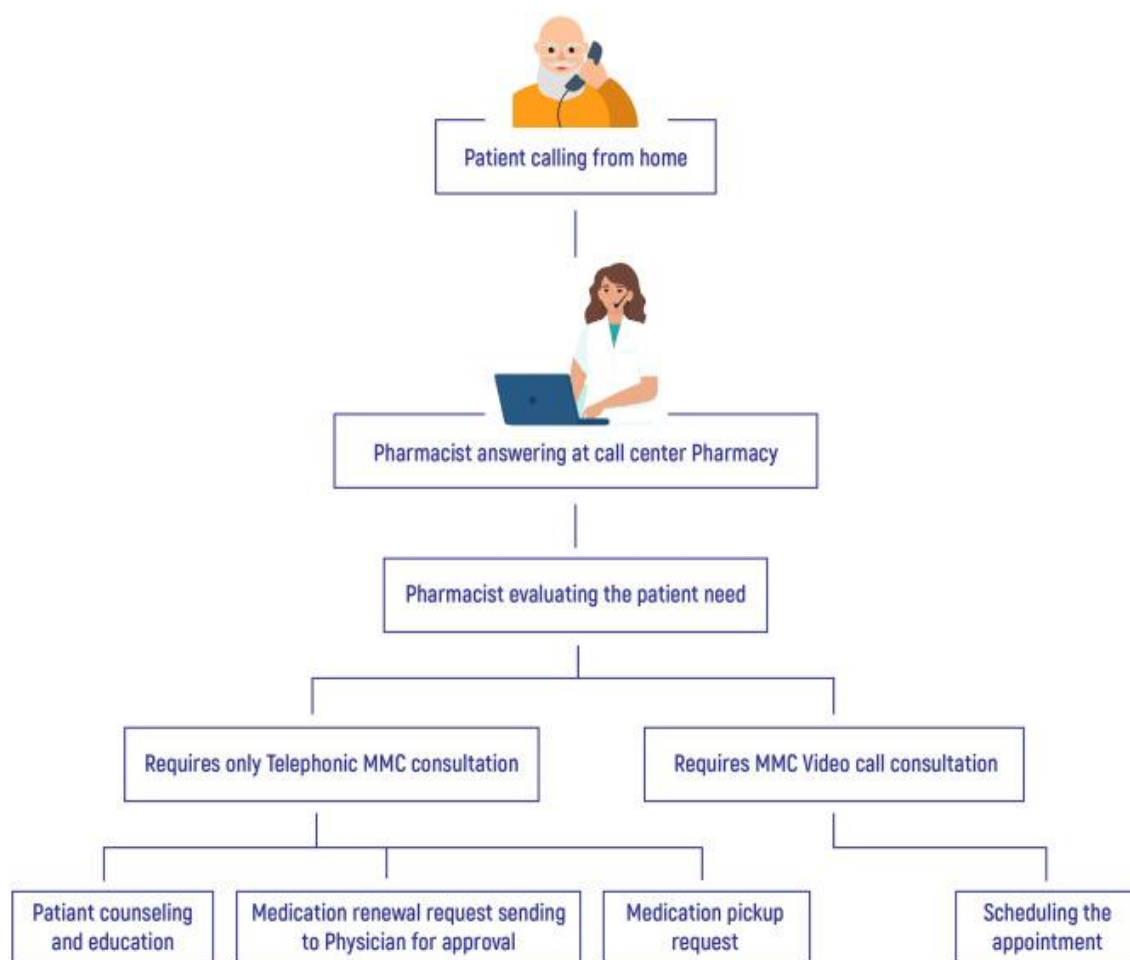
Patient calling from home

Pharmacist answering at call center Pharmacy

Pharmacist evaluating the patient need

Requires only Telephonic MMC consultation

Requires MMC Video call consultation

Patiant counseling and education

Medication renewal request sending to Physician for approval

Medication pickup request

Scheduling the appointment